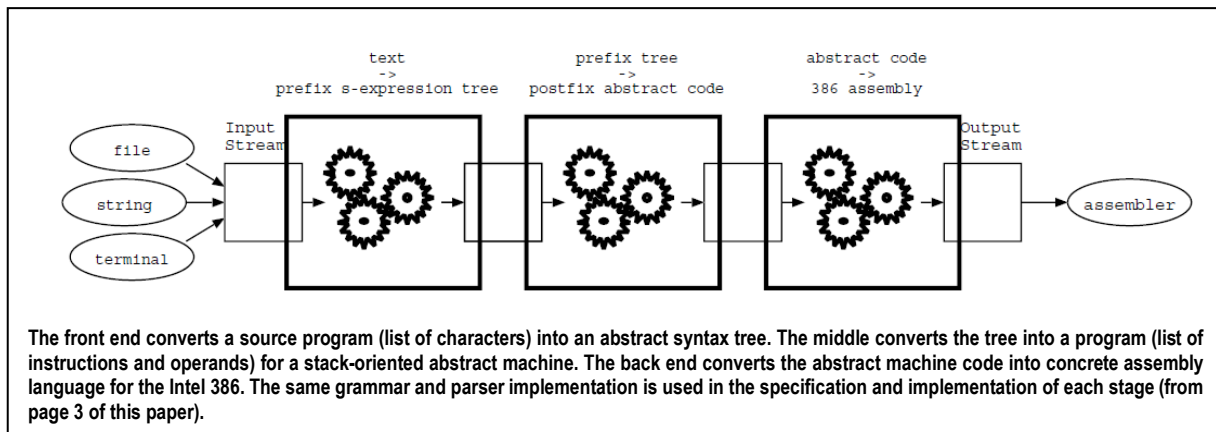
text
->
prefix s-expression tree

prefix tree
->
postfix abstract code

abstract code
->
386 assembly

Input Stream

Output Stream

file

string

terminal

assembler

The front end converts a source program (list of characters) into an abstract syntax tree. The middle converts the tree into a program (list of instructions and operands) for a stack-oriented abstract machine. The back end converts the abstract machine code into concrete assembly language for the Intel 386. The same grammar and parser implementation is used in the specification and implementation of each stage (from page 3 of this paper).